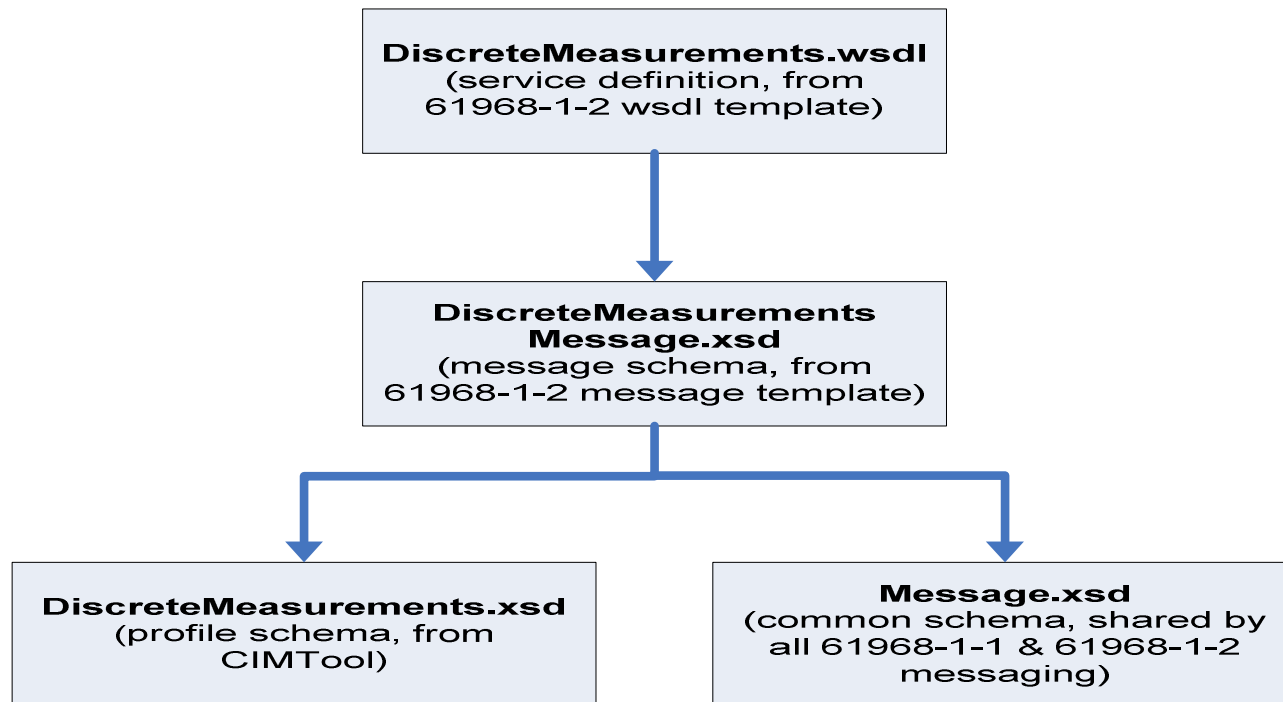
**DiscreteMeasurements.wsdl**
(service definition, from 61968-1-2 wsdl template)

**DiscreteMeasurements Message.xsd**
(message schema, from 61968-1-2 message template)

**DiscreteMeasurements.xsd**
(profile schema, from CIMTool)

**Message.xsd**
(common schema, shared by all 61968-1-1 & 61968-1-2 messaging)